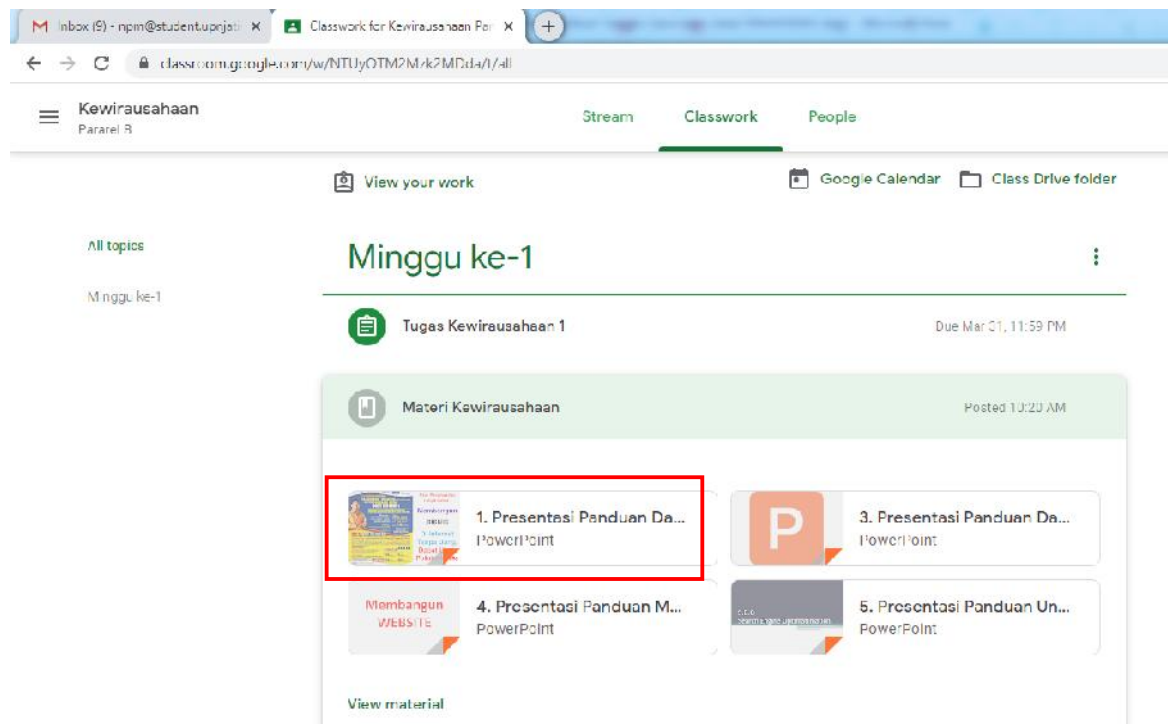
Inbox (9) - npm@student.upnjati ×
Classwork for Kewirausahaan Par ×
+
classroom.google.com/w/NTUyOTM2Mzk2MDda/t/all

Kewirausahaan
Pararel B

Stream
Classwork
People

View your work
Google Calendar
Class Drive folder

All topics
Minggu ke-1

Minggu ke-1

Tugas Kewirausahaan 1
Due Mar 01, 11:59 PM

Materi Kewirausahaan
Posted 10:20 AM

1. Presentasi Panduan Da...
PowerPoint

P
3. Presentasi Panduan Da...
PowerPoint

Membangun WEBSITE
4. Presentasi Panduan M...
PowerPoint

5. Presentasi Panduan Un...
PowerPoint

View material